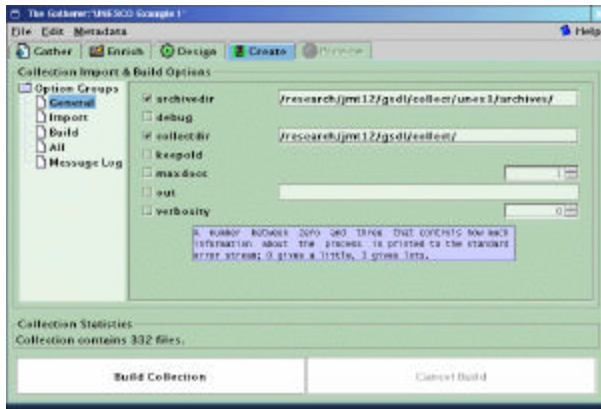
The Gatherer:"UNESCO Example 1"

File Edit Metadata

Help

Gather Enrich Design Create Preview

Collection Import & Build Options

Option Groups
General
Import
Build
All
Message Log

archivedir /research/jmt12/gsdl/collect/unes1/archives/
debug
collectdir /research/jmt12/gsdl/collect/
keepold
maxdocs 1
out
verbosity 0

A number between zero and three that controls how much information about the process is printed to the standard error stream; 0 gives a little, 3 gives lots.

Collection Statistics
Collection contains 332 files.

Build Collection

Cancel Build